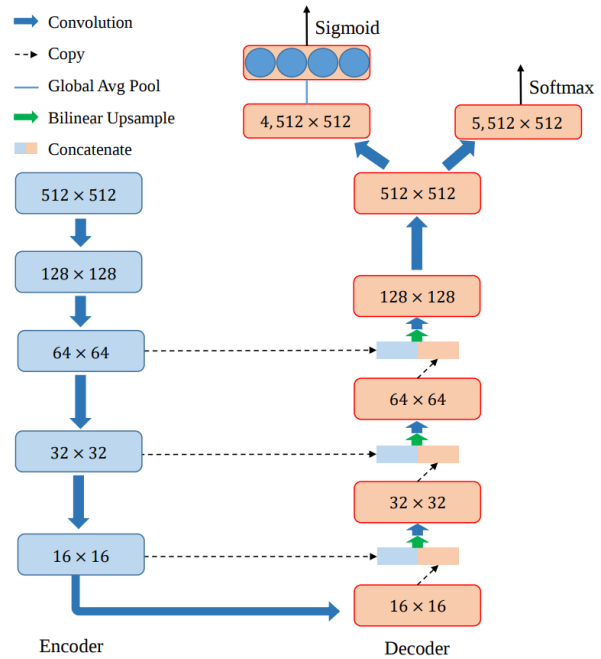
Convolution
Copy
Global Avg Pool
Bilinear Upsample
Concatenate

Sigmoid
$4, 512 \times 512$
Softmax
$5, 512 \times 512$
$512 \times 512$
$512 \times 512$
$128 \times 128$
$128 \times 128$
$64 \times 64$
$64 \times 64$
$32 \times 32$
$32 \times 32$
$16 \times 16$
$16 \times 16$

Encoder

Decoder